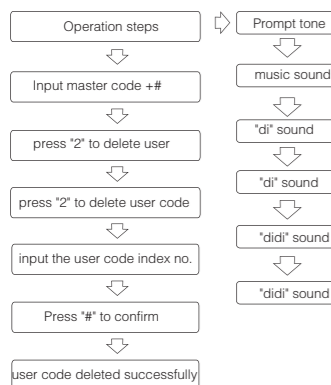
Operation steps

Input master code +#

press "2" to delete user

press "2" to delete user code

input the user code index no.

Press "#" to confirm

user code deleted successfully

Prompt tone

music sound

"di" sound

"di" sound

"didi" sound

"didi" sound